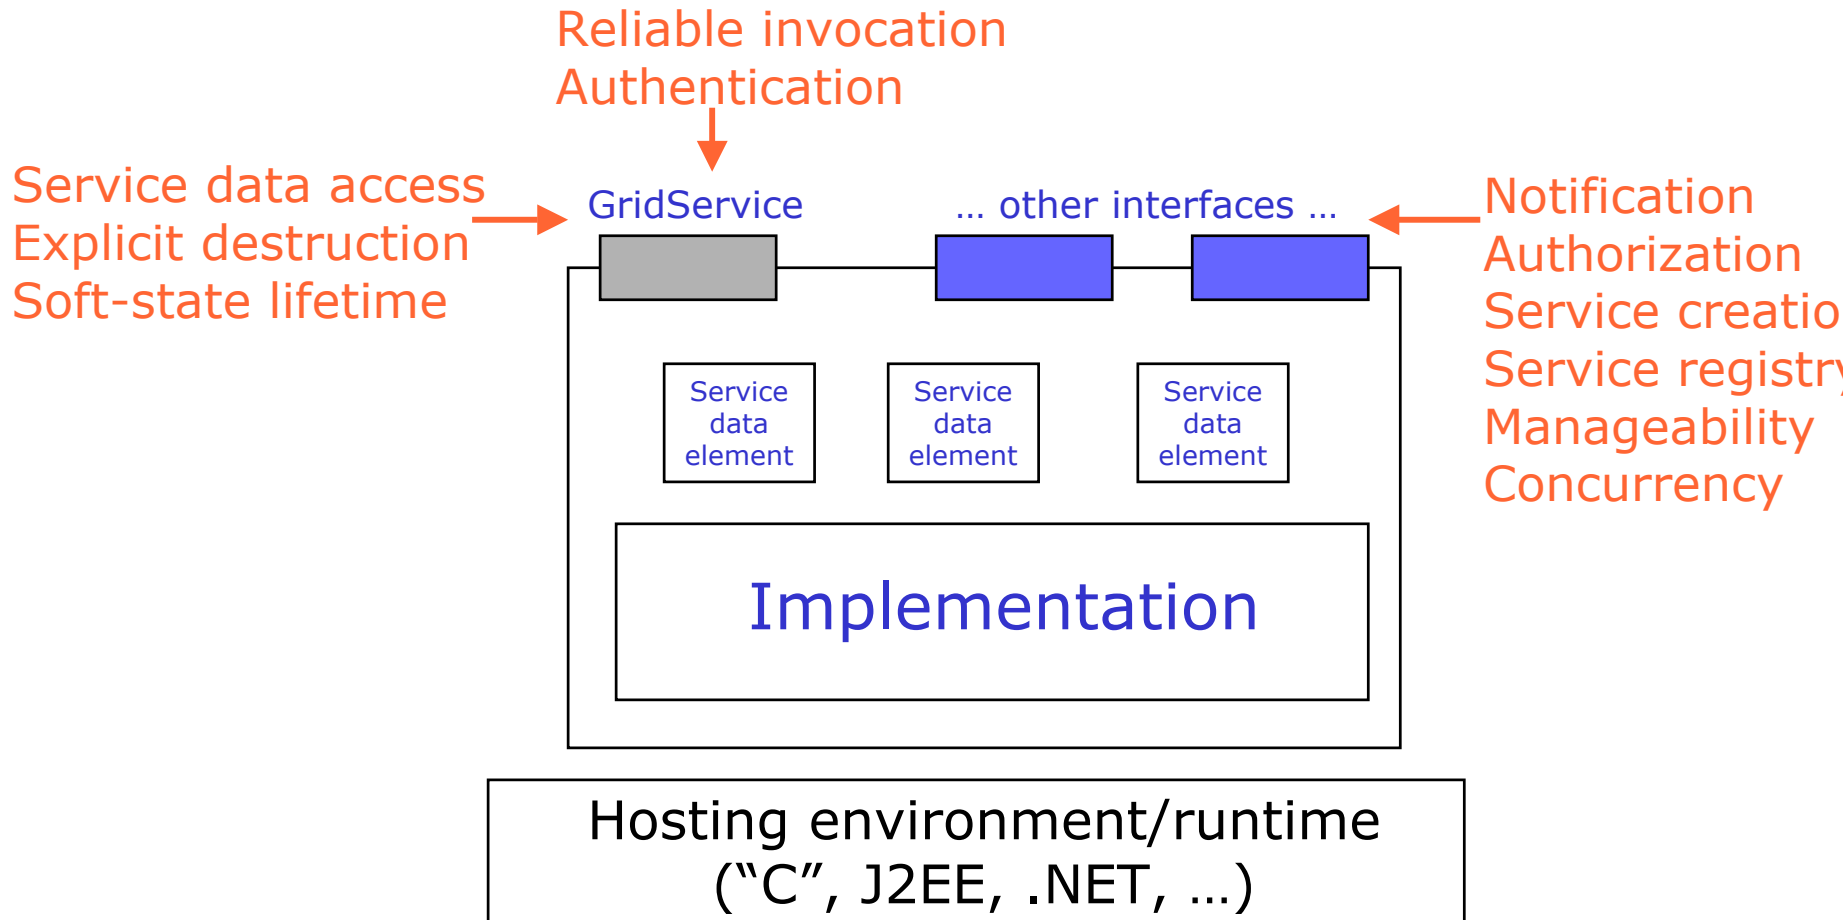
Reliable invocation
Authentication

Service data access
Explicit destruction
Soft-state lifetime

GridService

… other interfaces …

Notification
Authorization
Service creatio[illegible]
Service registr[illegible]
Manageability
Concurrency

Service data element

Service data element

Service data element

Implementation

Hosting environment/runtime
(“C”, J2EE, .NET, …)